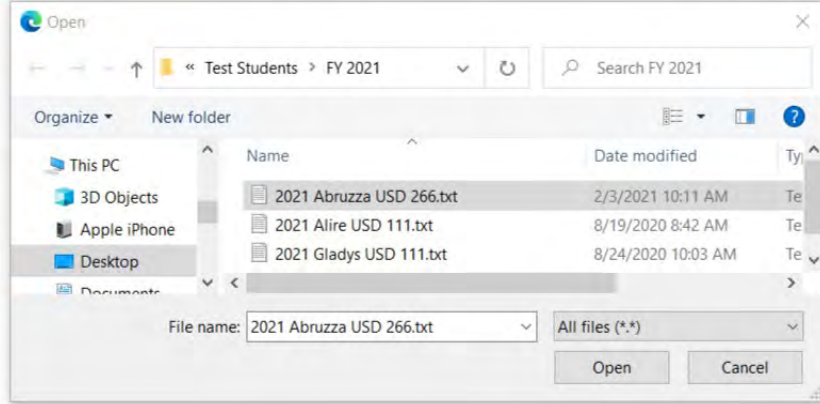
Open

« Test Students > FY 2021

Search FY 2021

Organize ▾ New folder

?

This PC
3D Objects
Apple iPhone
Desktop
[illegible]

| Name | Date modified | Ty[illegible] |
|---|---|---|
| 2021 Abruzza USD 266.txt | 2/3/2021 10:11 AM | Te |
| 2021 Alire USD 111.txt | 8/19/2020 8:42 AM | Te |
| 2021 Gladys USD 111.txt | 8/24/2020 10:03 AM | Te |

File name: 2021 Abruzza USD 266.txt

All files (*.*)

Open

Cancel